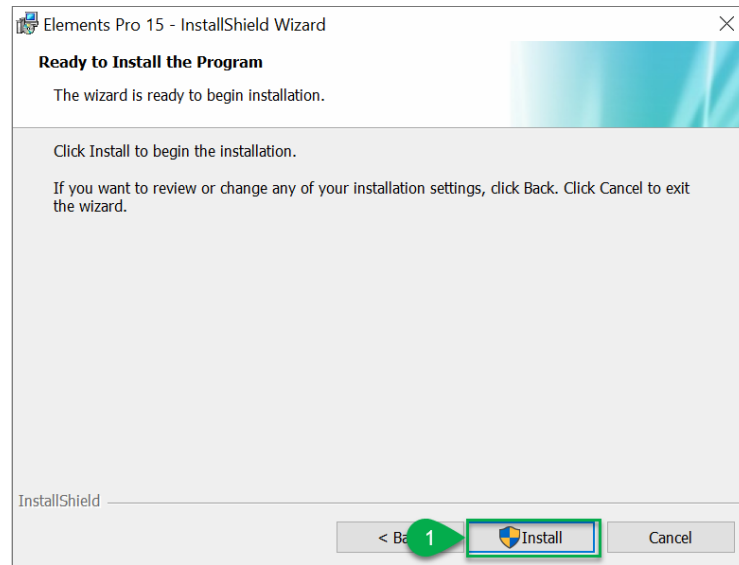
Elements Pro 15 - InstallShield Wizard

Ready to Install the Program

The wizard is ready to begin installation.

Click Install to begin the installation.

If you want to review or change any of your installation settings, click Back. Click Cancel to exit the wizard.

InstallShield

< Ba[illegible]

1

Install

Cancel